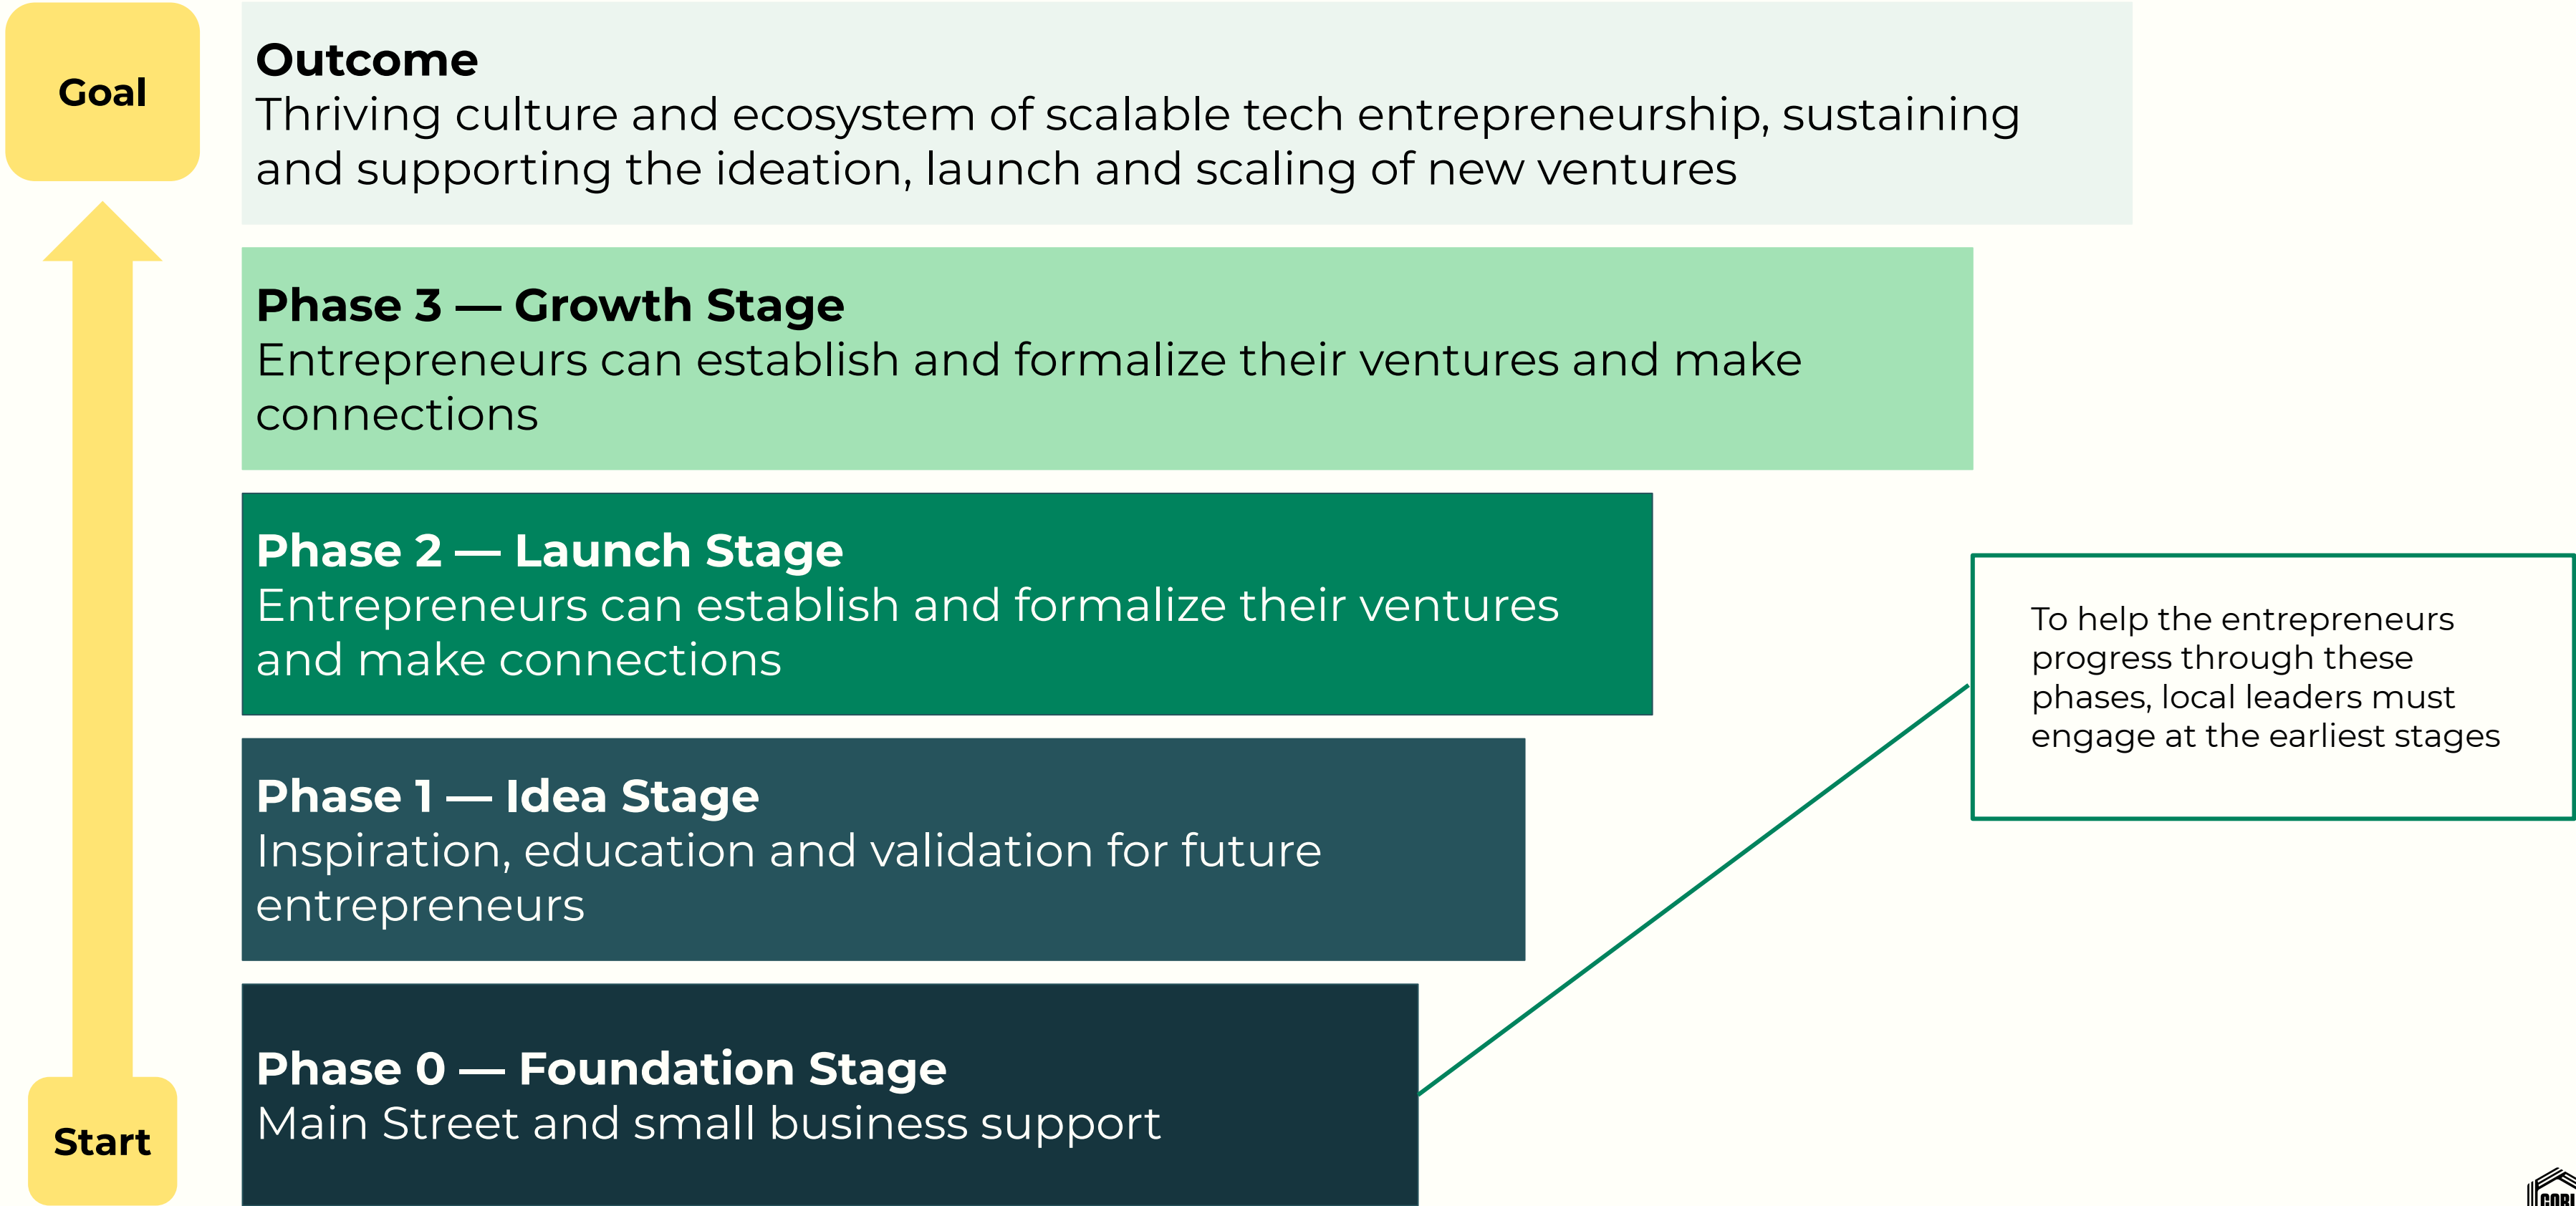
Goal

Outcome
Thriving culture and ecosystem of scalable tech entrepreneurship, sustaining and supporting the ideation, launch and scaling of new ventures

Phase 3 — Growth Stage
Entrepreneurs can establish and formalize their ventures and make connections

Phase 2 — Launch Stage
Entrepreneurs can establish and formalize their ventures and make connections

To help the entrepreneurs progress through these phases, local leaders must engage at the earliest stages

Phase 1 — Idea Stage
Inspiration, education and validation for future entrepreneurs

Phase 0 — Foundation Stage
Main Street and small business support

Start

CORI